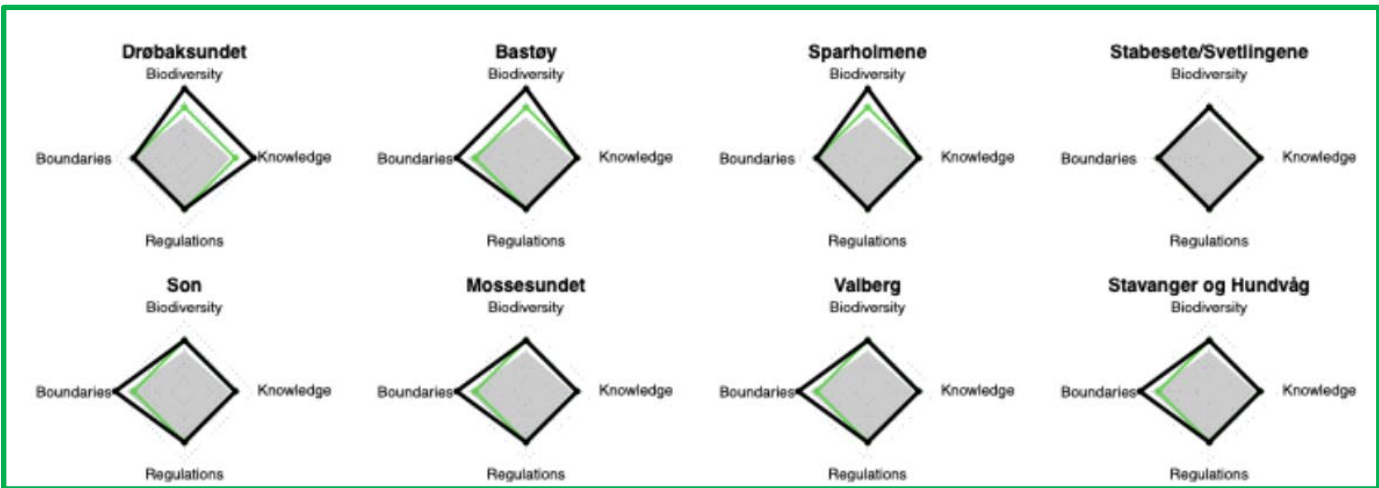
Drøbaksundet
Biodiversity
Boundaries
Knowledge
Regulations

Bastøy
Biodiversity
Boundaries
Knowledge
Regulations

Sparholmene
Biodiversity
Boundaries
Knowledge
Regulations

Stabesete/Svetlingene
Biodiversity
Boundaries
Knowledge
Regulations

Son
Biodiversity
Boundaries
Knowledge
Regulations

Mossesundet
Biodiversity
Boundaries
Knowledge
Regulations

Valberg
Biodiversity
Boundaries
Knowledge
Regulations

Stavanger og Hundvåg
Biodiversity
Boundaries
Knowledge
Regulations